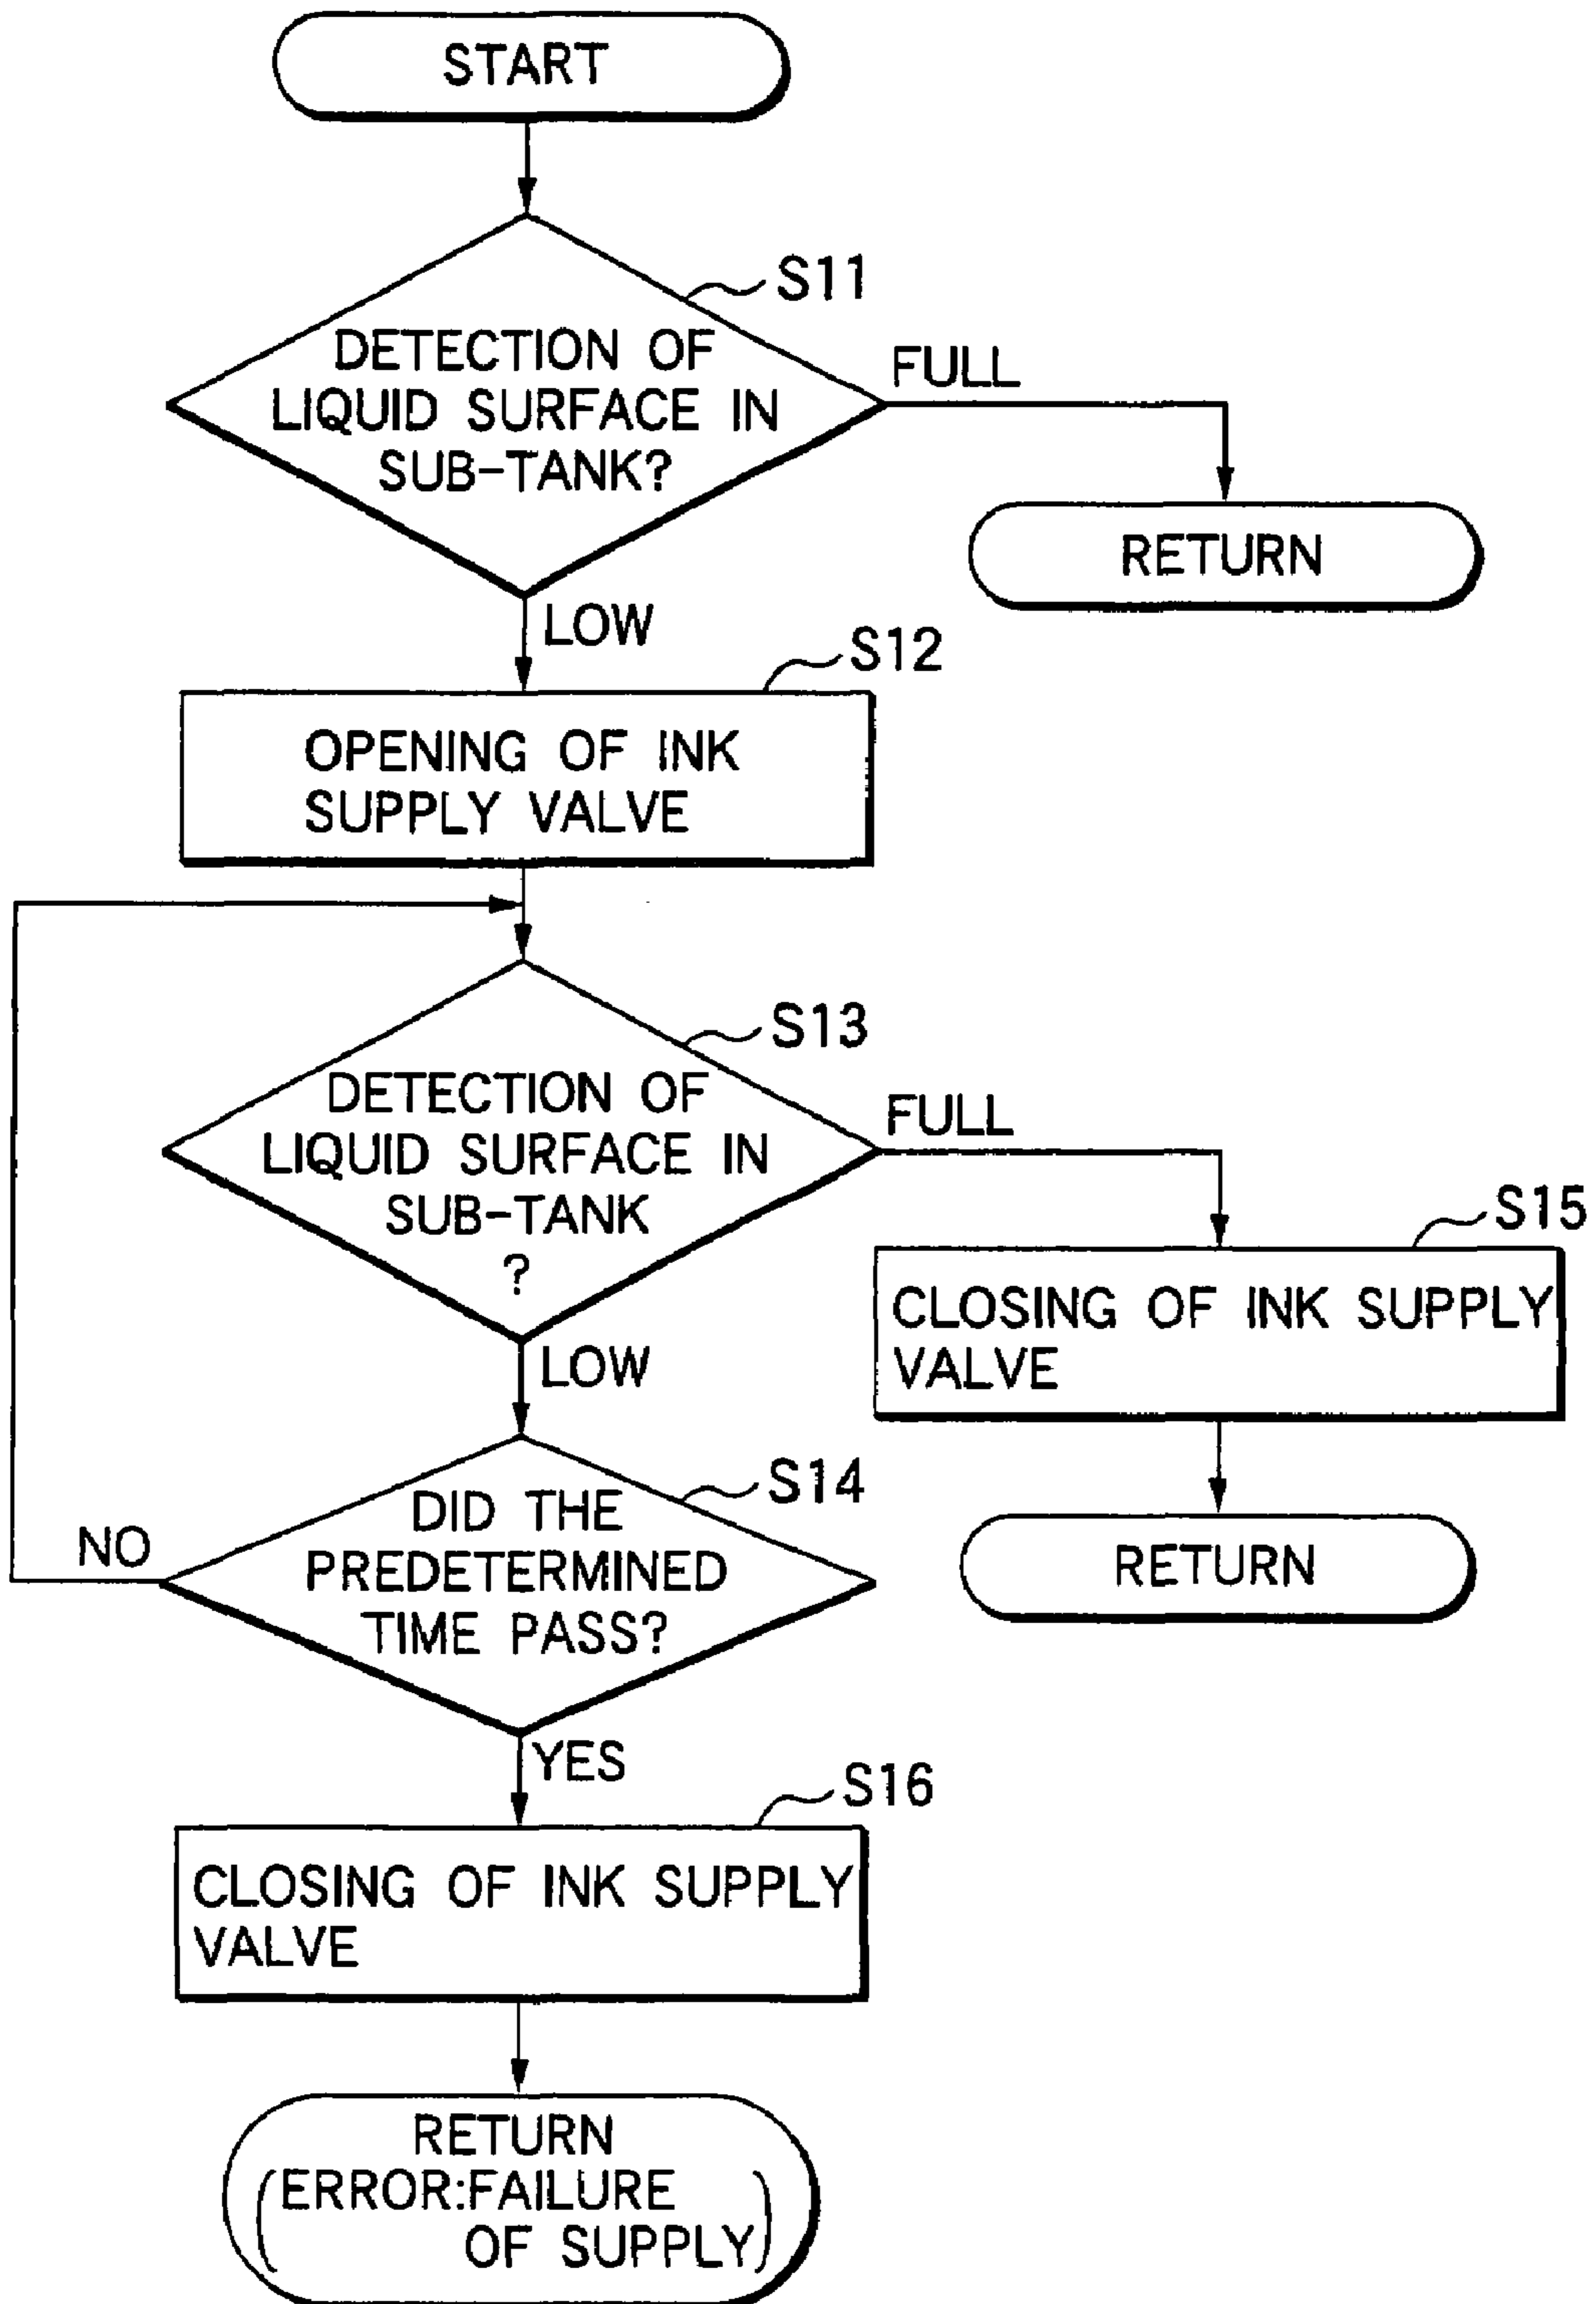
START

S11

DETECTION OF LIQUID SURFACE IN SUB-TANK?

FULL

RETURN

LOW

S12

OPENING OF INK SUPPLY VALVE

S13

DETECTION OF LIQUID SURFACE IN SUB-TANK ?

FULL

S15

CLOSING OF INK SUPPLY VALVE

RETURN

LOW

S14

DID THE PREDETERMINED TIME PASS?

NO

YES

S16

CLOSING OF INK SUPPLY VALVE

RETURN (ERROR:FAILURE OF SUPPLY)